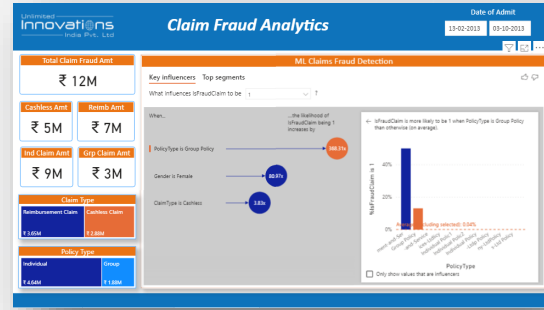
Unlimited Innovations India Pvt. Ltd

Claim Fraud Analytics

Date of Admit

13-02-2013

03-10-2013

Total Claim Fraud Amt

₹ 12M

Cashless Amt

₹ 5M

Reimb Amt

₹ 7M

Ind Claim Amt

₹ 9M

Grp Claim Amt

₹ 3M

Claim Type

Reimbursement Claim

Cashless Claim

₹ 3.65M

₹ 2.88M

Policy Type

Individual

Group

₹ 4.64M

₹ 1.88M

ML Claims Fraud Detection

Key influencers

Top segments

What influences IsFraudClaim to be 1

When...

...the likelihood of IsFraudClaim being 1 increases by

PolicyType is Group Policy

380.31x

Gender is Female

80.97x

ClaimType is Cashless

3.83x

IsFraudClaim is more likely to be 1 when PolicyType is Group Policy than otherwise (on average).

%IsFraudClaim is 1

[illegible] (excluding selected): 0.04%

PolicyType

Only show values that are influencers